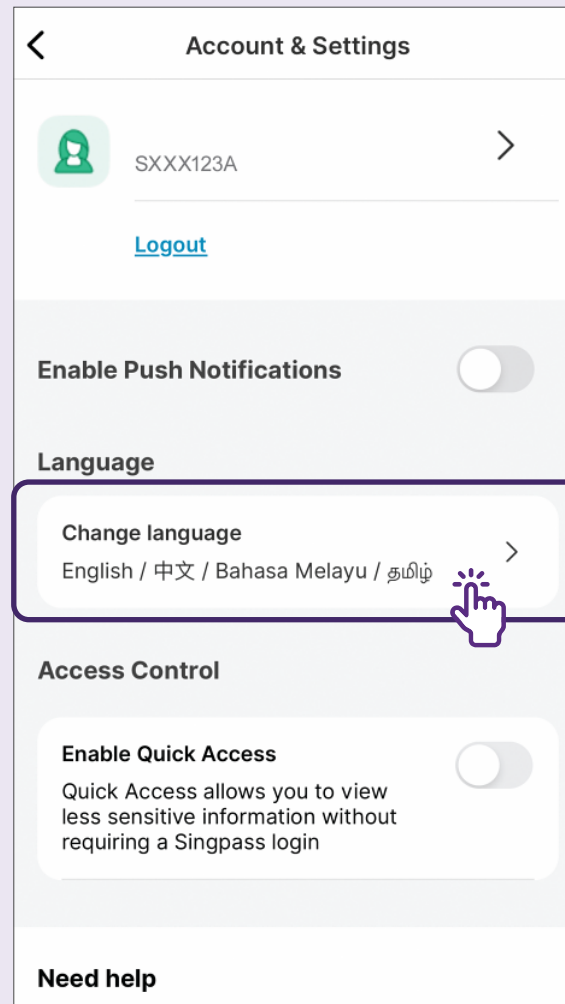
Account & Settings

SXXX123A

Logout

Enable Push Notifications

Language

Change language

English / 中文 / Bahasa Melayu / தமிழ்

Access Control

Enable Quick Access

Quick Access allows you to view less sensitive information without requiring a Singpass login

Need help